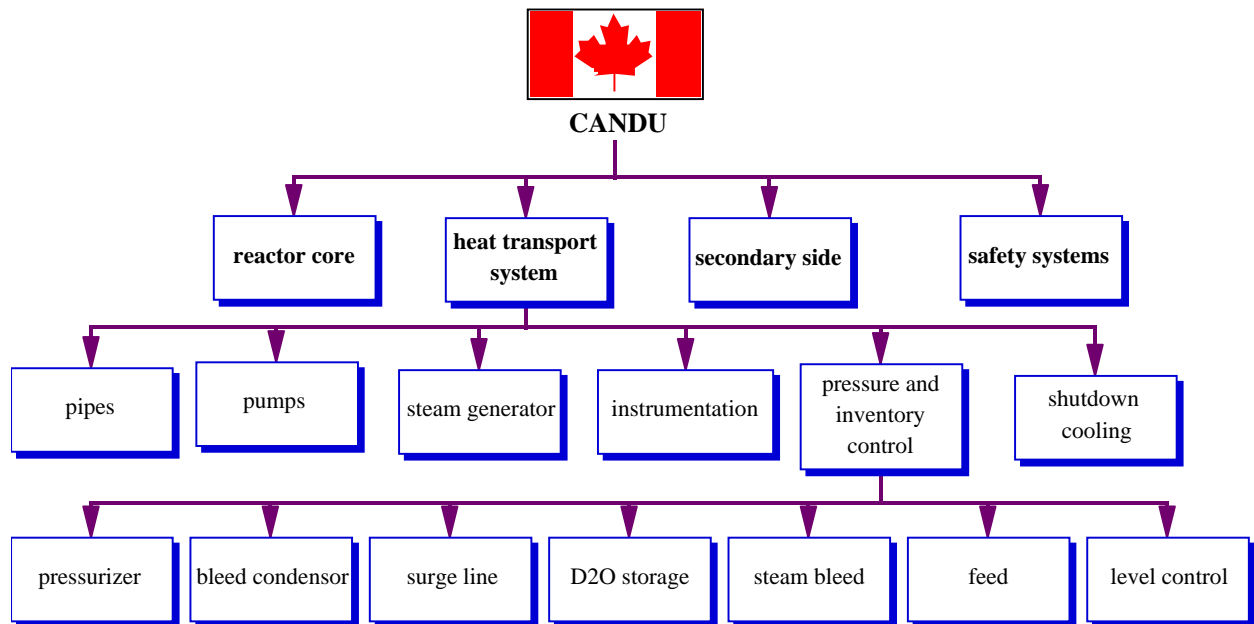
CANDU

reactor core

heat transport system

secondary side

safety systems

pipes

pumps

steam generator

instrumentation

pressure and inventory control

shutdown cooling

pressurizer

bleed condensor

surge line

D2O storage

steam bleed

feed

level control